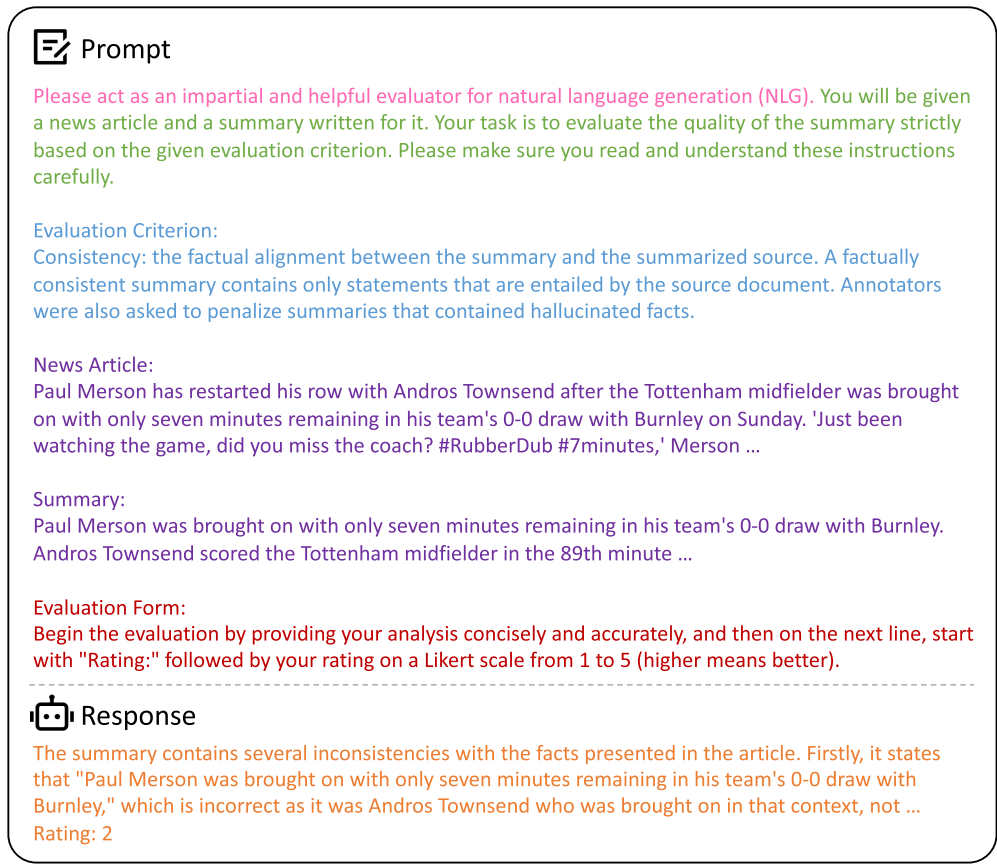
Prompt

Please act as an impartial and helpful evaluator for natural language generation (NLG). You will be given a news article and a summary written for it. Your task is to evaluate the quality of the summary strictly based on the given evaluation criterion. Please make sure you read and understand these instructions carefully.

Evaluation Criterion:
Consistency: the factual alignment between the summary and the summarized source. A factually consistent summary contains only statements that are entailed by the source document. Annotators were also asked to penalize summaries that contained hallucinated facts.

News Article:
Paul Merson has restarted his row with Andros Townsend after the Tottenham midfielder was brought on with only seven minutes remaining in his team's 0-0 draw with Burnley on Sunday. 'Just been watching the game, did you miss the coach? #RubberDub #7minutes,' Merson …

Summary:
Paul Merson was brought on with only seven minutes remaining in his team's 0-0 draw with Burnley. Andros Townsend scored the Tottenham midfielder in the 89th minute …

Evaluation Form:
Begin the evaluation by providing your analysis concisely and accurately, and then on the next line, start with "Rating:" followed by your rating on a Likert scale from 1 to 5 (higher means better).

Response

The summary contains several inconsistencies with the facts presented in the article. Firstly, it states that "Paul Merson was brought on with only seven minutes remaining in his team's 0-0 draw with Burnley," which is incorrect as it was Andros Townsend who was brought on in that context, not …
Rating: 2